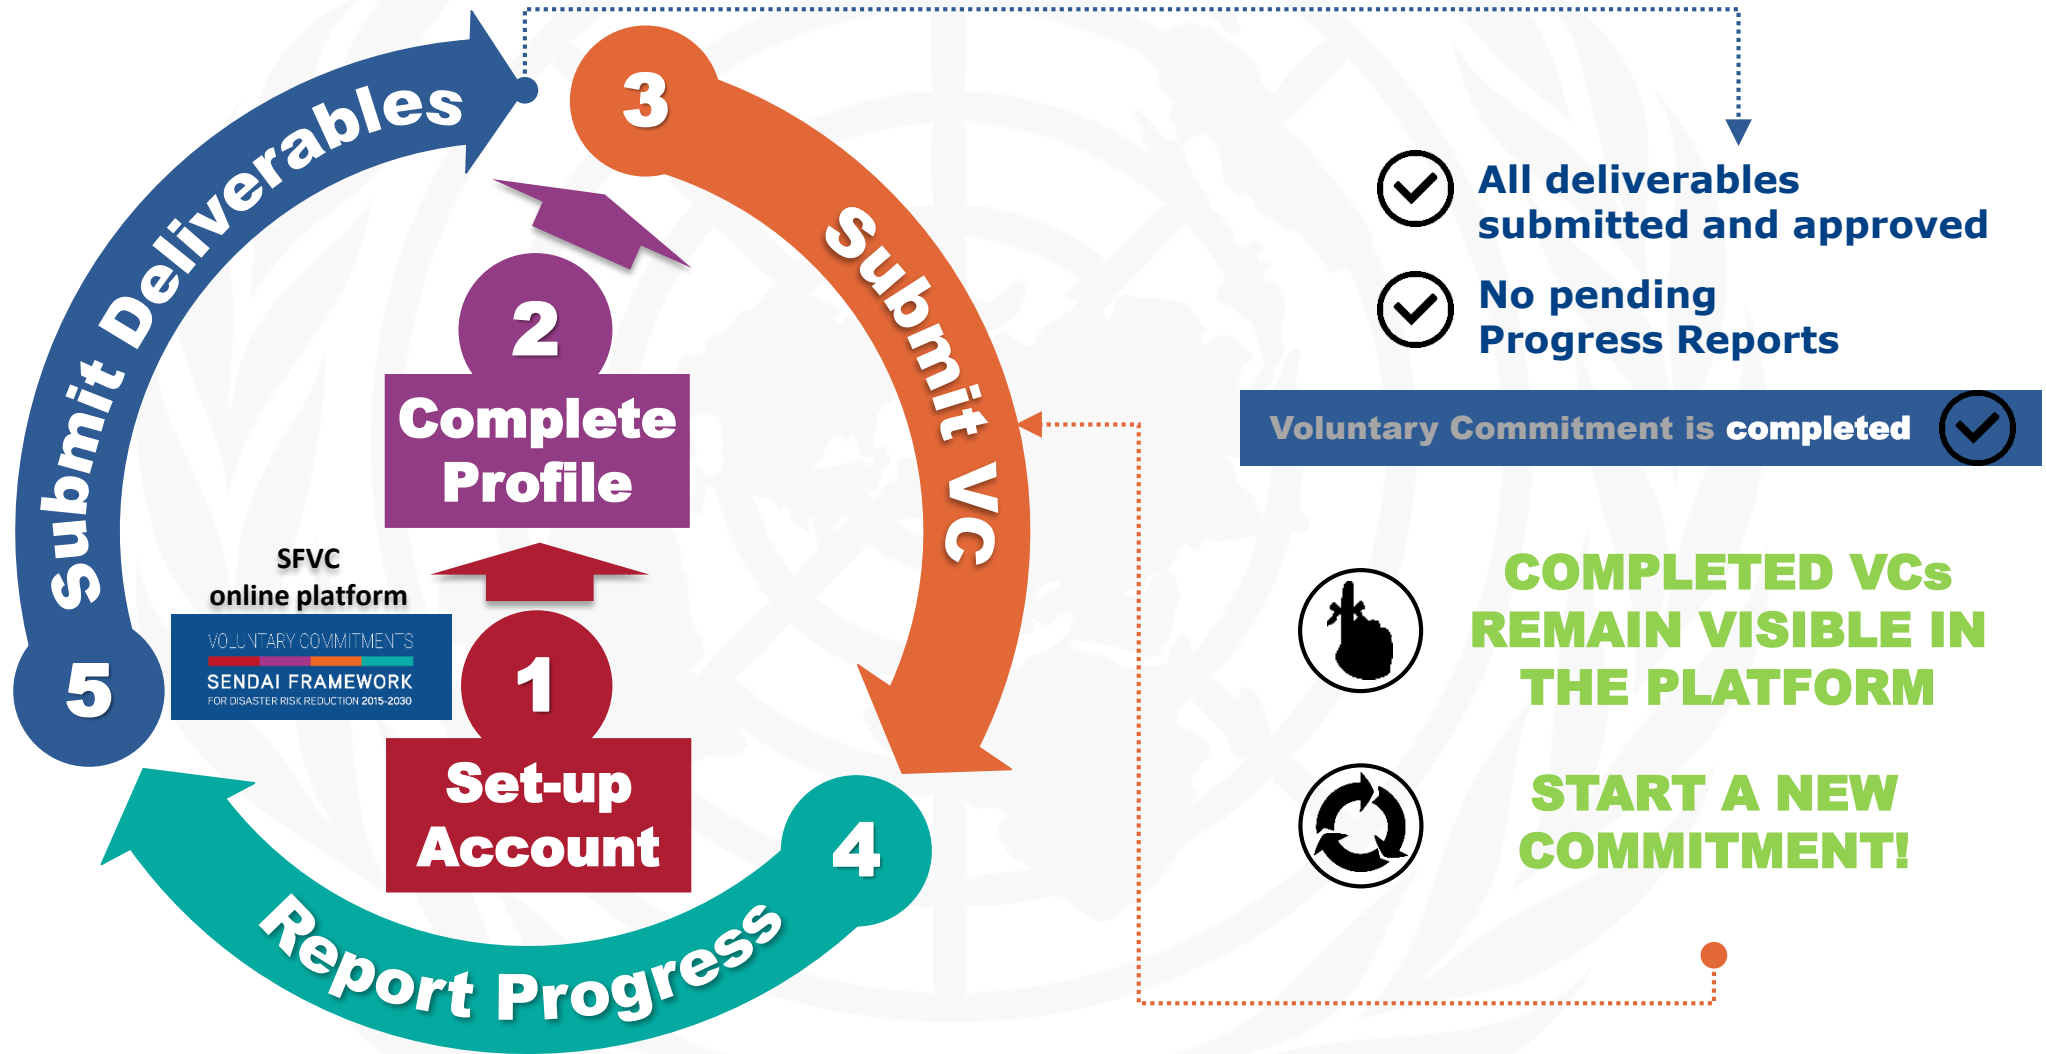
Submit Deliverables

3

Submit VC

2

Complete Profile

SFVC online platform

VOLUNTARY COMMITMENTS
SENDAI FRAMEWORK
FOR DISASTER RISK REDUCTION 2015-2030

1

Set-up Account

5

4

Report Progress

All deliverables submitted and approved

No pending Progress Reports

Voluntary Commitment is completed

COMPLETED VCs REMAIN VISIBLE IN THE PLATFORM

START A NEW COMMITMENT!